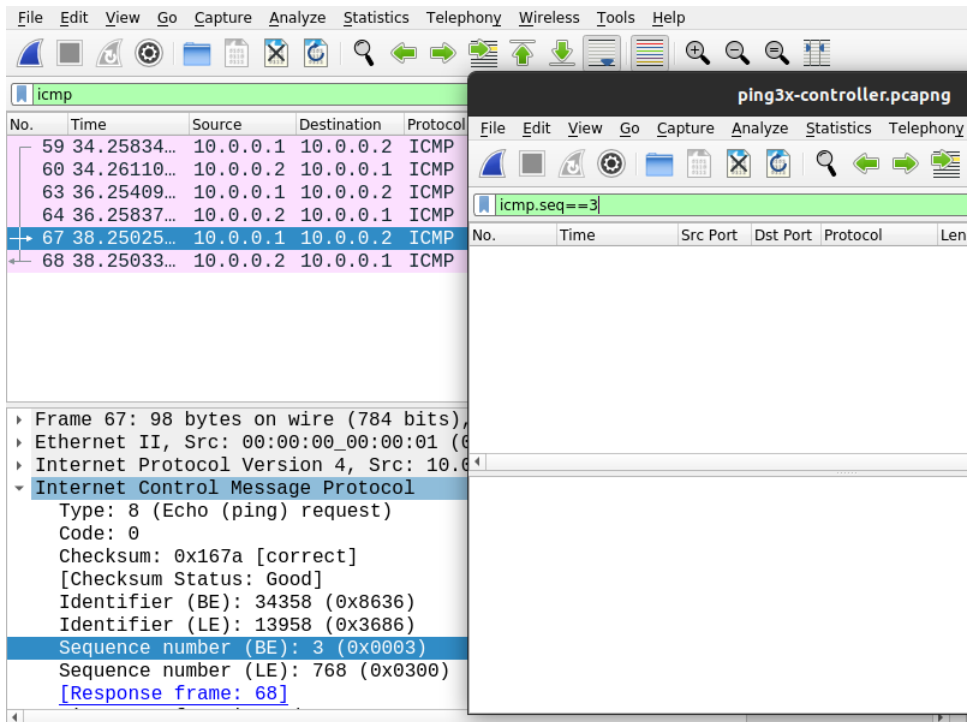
File Edit View Go Capture Analyze Statistics Telephony Wireless Tools Help

icmp

| No. | Time | Source | Destination | Protocol |
|---|---|---|---|---|
| 59 | 34.25834… | 10.0.0.1 | 10.0.0.2 | ICMP |
| 60 | 34.26110… | 10.0.0.2 | 10.0.0.1 | ICMP |
| 63 | 36.25409… | 10.0.0.1 | 10.0.0.2 | ICMP |
| 64 | 36.25837… | 10.0.0.2 | 10.0.0.1 | ICMP |
| 67 | 38.25025… | 10.0.0.1 | 10.0.0.2 | ICMP |
| 68 | 38.25033… | 10.0.0.2 | 10.0.0.1 | ICMP |

Frame 67: 98 bytes on wire (784 bits),
Ethernet II, Src: 00:00:00_00:00:01 (0
Internet Protocol Version 4, Src: 10.0
Internet Control Message Protocol
Type: 8 (Echo (ping) request)
Code: 0
Checksum: 0x167a [correct]
[Checksum Status: Good]
Identifier (BE): 34358 (0x8636)
Identifier (LE): 13958 (0x3686)
Sequence number (BE): 3 (0x0003)
Sequence number (LE): 768 (0x0300)
[Response frame: 68]

ping3x-controller.pcapng

File Edit View Go Capture Analyze Statistics Telephony

icmp.seq==3

| No. | Time | Src Port | Dst Port | Protocol | Len |
|---|---|---|---|---|---|